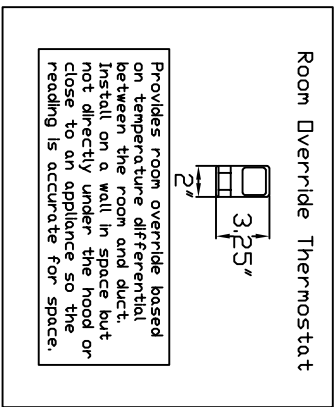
Room Override Thermostat

2"

3.25"

Provides room override based on temperature differential between the room and duct. Install on a wall in space but not directly under the hood or close to an appliance so the reading is accurate for space.